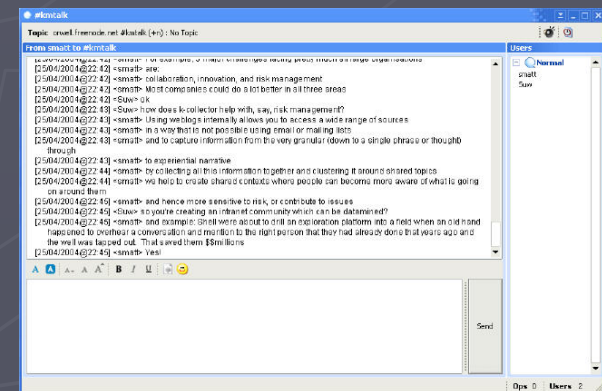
#kmtalk

Topic: orwell.freenode.net #kmtalk (+n) : No Topic

From smatt to #kmtalk

Users

Normal
smatt
Suw

[25/04/2004@22:42] <smatt> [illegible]
[25/04/2004@22:42] <smatt> are:
[25/04/2004@22:42] <smatt> collaboration, innovation, and risk management
[25/04/2004@22:42] <smatt> Most companies could do a lot better in all three areas
[25/04/2004@22:42] <Suw> ok
[25/04/2004@22:43] <Suw> how does k-collector help with, say, risk management?
[25/04/2004@22:43] <smatt> Using weblogs internally allows you to access a wide range of sources
[25/04/2004@22:43] <smatt> in a way that is not possible using email or mailing lists
[25/04/2004@22:43] <smatt> and to capture information from the very granular (down to a single phrase or thought) through
[25/04/2004@22:43] <smatt> to experiential narrative
[25/04/2004@22:44] <smatt> by collecting all this information together and clustering it around shared topics
[25/04/2004@22:44] <smatt> we help to create shared contexts where people can become more aware of what is going on around them
[25/04/2004@22:45] <smatt> and hence more sensitive to risk, or contribute to issues
[25/04/2004@22:45] <Suw> so you're creating an intranet community which can be datamined?
[25/04/2004@22:45] <smatt> and example: Shell were about to drill an exploration platform into a field when an old hand happened to overhear a conversation and mention to the right person that they had already done that years ago and the well was tapped out. That saved them $$millions
[25/04/2004@22:45] <smatt> Yes!

Send

Ops 0 | Users 2